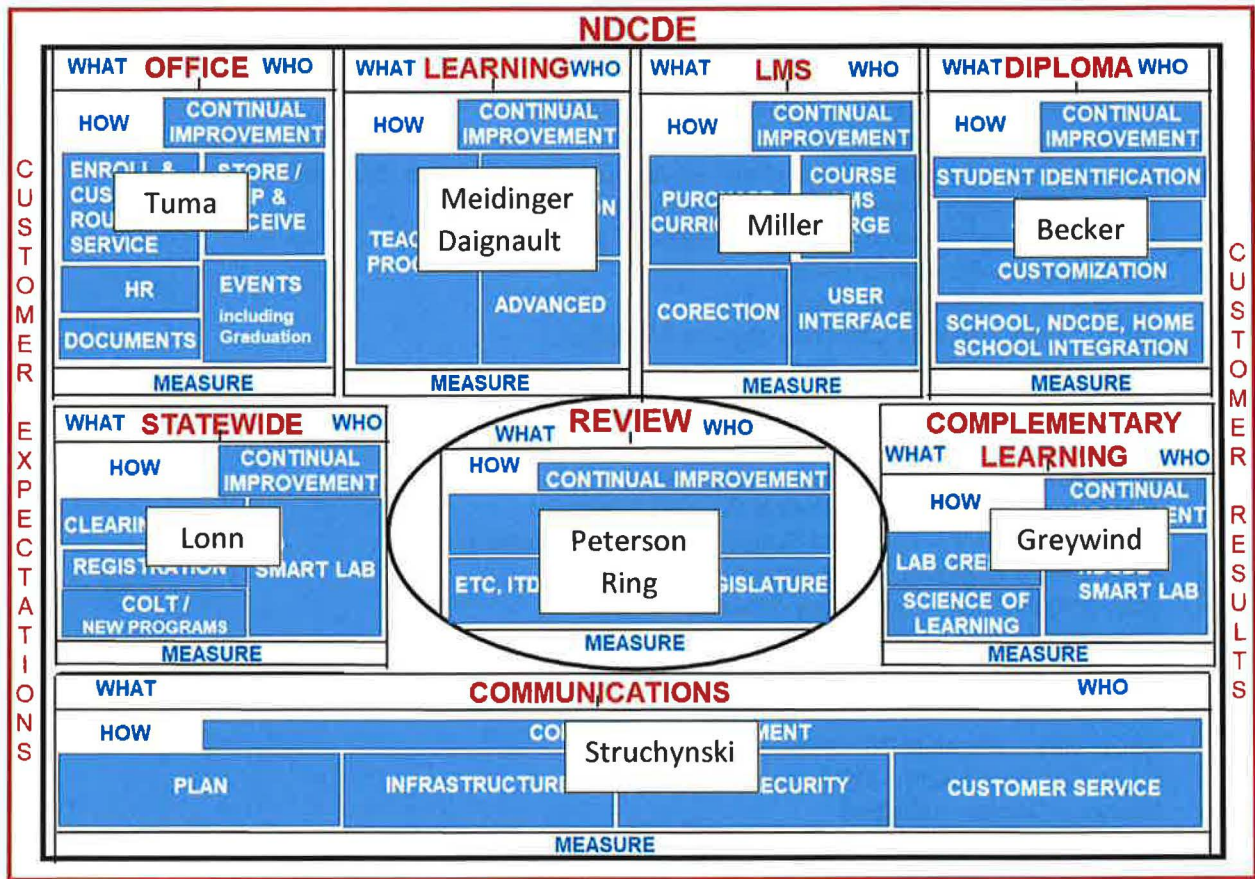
NDCDE

CUSTOMER EXPECTATIONS

WHAT OFFICE WHO
HOW CONTINUAL IMPROVEMENT
ENROLL & CUS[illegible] ROU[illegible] SERVICE
Tuma
STORE / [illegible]P & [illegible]CEIVE
HR
EVENTS including Graduation
DOCUMENTS
MEASURE

WHAT LEARNING WHO
HOW CONTINUAL IMPROVEMENT
TEA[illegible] PRO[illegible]
Meidinger Daignault
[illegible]N
ADVANCED
MEASURE

WHAT LMS WHO
HOW CONTINUAL IMPROVEMENT
PUR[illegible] CURR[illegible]
Miller
COURSE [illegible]MS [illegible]RGE
CORECTION
USER INTERFACE
MEASURE

WHAT DIPLOMA WHO
HOW CONTINUAL IMPROVEMENT
STUDENT IDENTIFICATION
Becker
CUSTOMIZATION
SCHOOL, NDCDE, HOME SCHOOL INTEGRATION
MEASURE

WHAT STATEWIDE WHO
HOW CONTINUAL IMPROVEMENT
CLEARI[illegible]
Lonn
REGIS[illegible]
SMART LAB
COLT / NEW PROGRAMS
MEASURE

WHAT REVIEW WHO
HOW CONTINUAL IMPROVEMENT
Peterson Ring
ETC, ITD
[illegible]GISLATURE
MEASURE

COMPLEMENTARY LEARNING
WHAT WHO
HOW CONTINUAL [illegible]ENT
LAB CRE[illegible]
Greywind
SMART LAB
SCIENCE OF LEARNING
MEASURE

WHAT COMMUNICATIONS WHO
HOW CO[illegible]MENT
Struchynski
PLAN
INFRASTRUCTUR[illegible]
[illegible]ECURITY
CUSTOMER SERVICE
MEASURE

CUSTOMER RESULTS